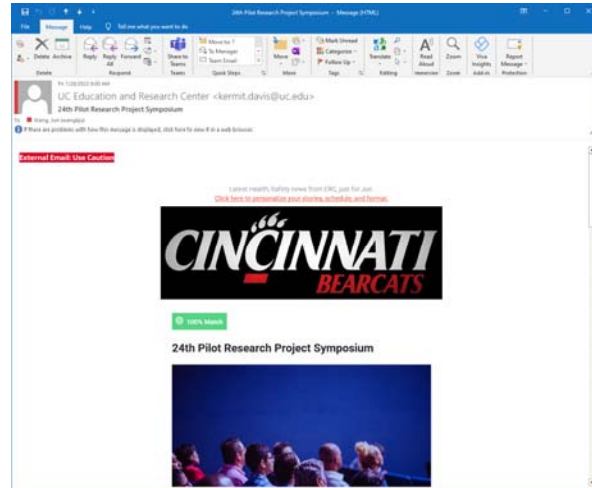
24th Pilot Research Project Symposium - Message (HTML)

File Message Help Tell me what you want to do

Delete Archive Reply Reply All Forward Share to Teams Move to: ? To Manager Team Email Move Mark Unread Categorize Follow Up Translate Read Aloud Zoom Viva Insights Report Message

Delete Respond Teams Quick Steps Move Tags Editing Immersive Zoom Add-in Protection

Fri 7/28/2023 9:00 AM

UC Education and Research Center <kermit.davis@uc.edu>

24th Pilot Research Project Symposium

To Wang, Jun (wangj4y)

If there are problems with how this message is displayed, click here to view it in a web browser.

External Email: Use Caution

Latest Health, Safety news from ERC just for Jun.

Click here to personalize your stories, schedules and format.

CINCINNATI BEARCATS

100% Match

24th Pilot Research Project Symposium